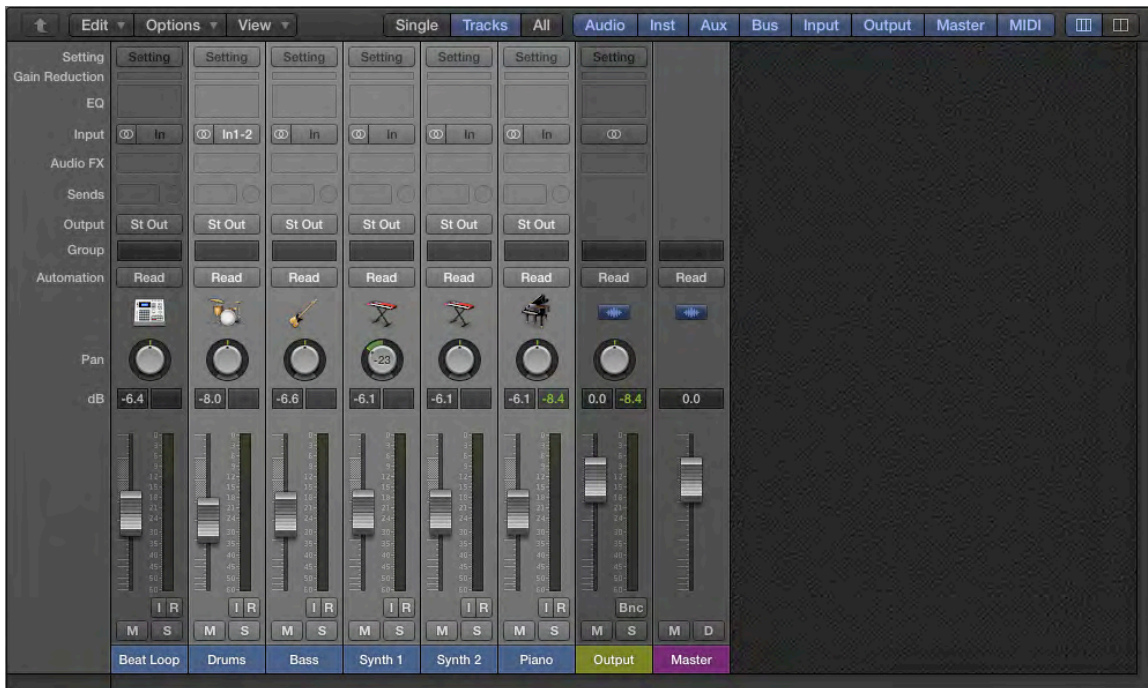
Edit Options View Single Tracks All Audio Inst Aux Bus Input Output Master MIDI

| | | | | | | | | |
|---|---|---|---|---|---|---|---|---|
| Setting | Setting | Setting | Setting | Setting | Setting | Setting | Setting | |
| Gain Reduction | | | | | | | | |
| EQ | | | | | | | | |
| Input | In | In1-2 | In | In | In | In | | |
| Audio FX | | | | | | | | |
| Sends | | | | | | | | |
| Output | St Out | St Out | St Out | St Out | St Out | St Out | | |
| Group | | | | | | | | |
| Automation | Read | Read | Read | Read | Read | Read | Read | Read |
| Pan | | | | -23 | | | | |
| dB | -6.4 | -8.0 | -6.6 | -6.1 | -6.1 | -6.1 -8.4 | 0.0 -8.4 | 0.0 |
| | I R | I R | I R | I R | I R | I R | Bnc | |
| | M S | M S | M S | M S | M S | M S | M S | M D |
| | Beat Loop | Drums | Bass | Synth 1 | Synth 2 | Piano | Output | Master |